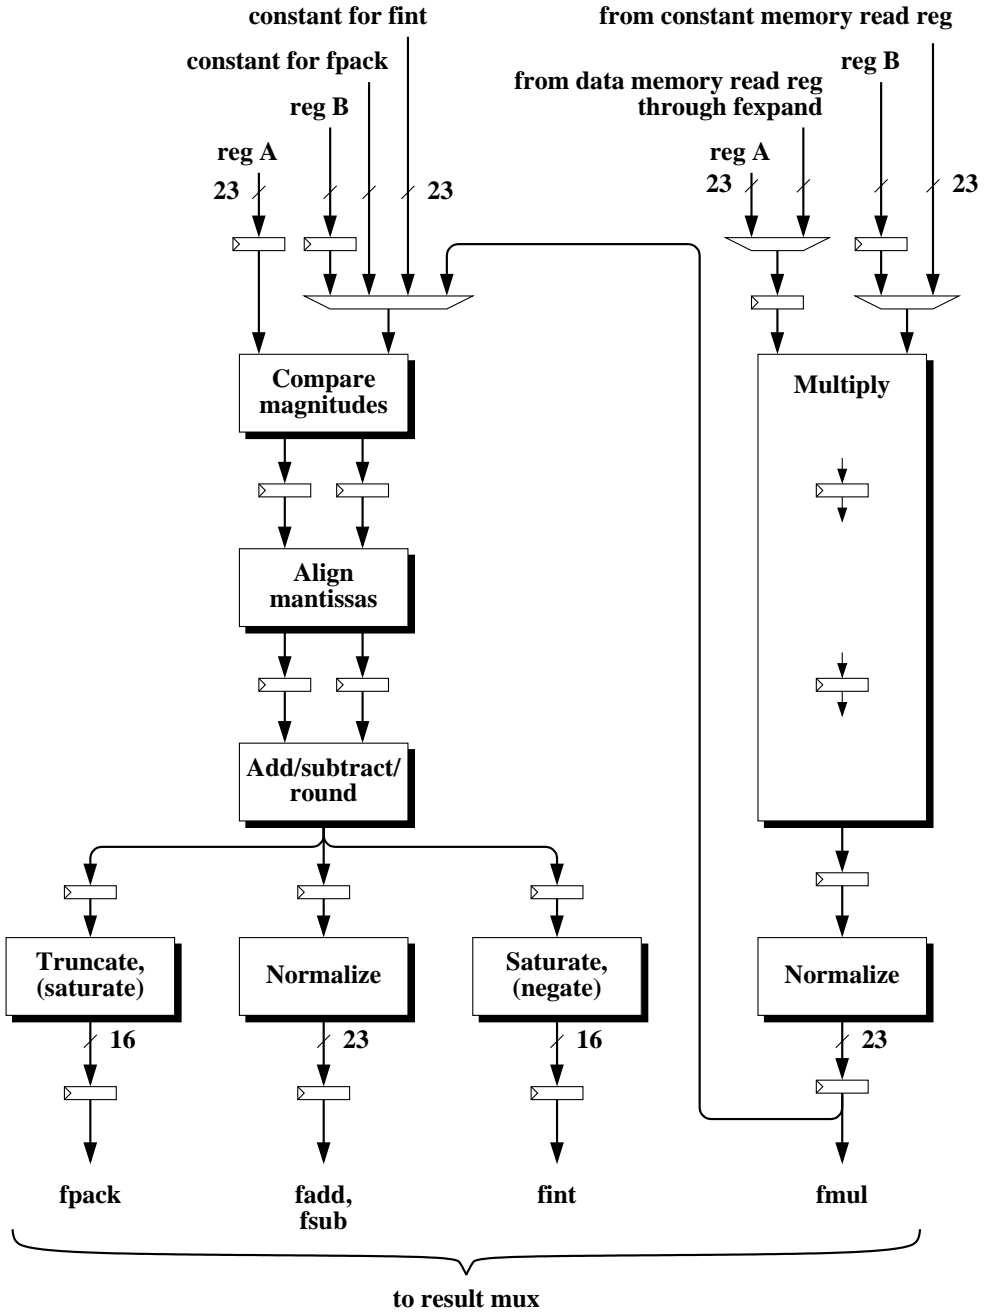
constant for fint
from constant memory read reg
constant for fpack
reg B
from data memory read reg through fexpand
reg B
reg A
23
23
reg A
23
23
Compare magnitudes
Multiply
Align mantissas
Add/subtract/ round
Truncate, (saturate)
Normalize
Saturate, (negate)
Normalize
16
23
16
23
fpack
fadd, fsub
fint
fmul
to result mux